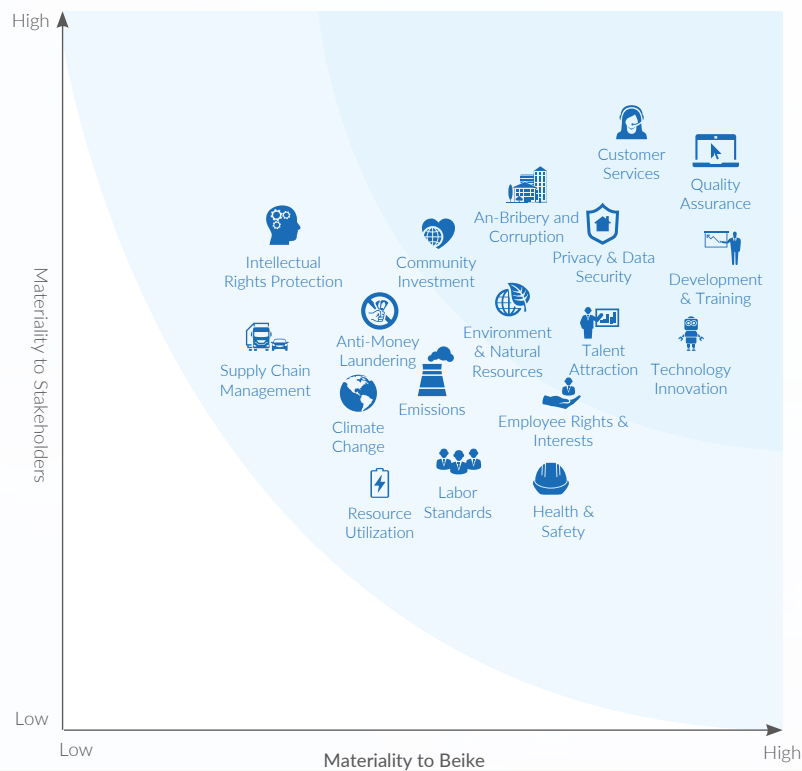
High

Customer Services

Quality Assurance

An-Bribery and Corruption

Privacy & Data Security

Intellectual Rights Protection

Community Investment

Development & Training

Anti-Money Laundering

Environment & Natural Resources

Talent Attraction

Technology Innovation

Supply Chain Management

Emissions

Climate Change

Employee Rights & Interests

Labor Standards

Resource Utilization

Health & Safety

Materiality to Stakeholders

Low

Low

Materiality to Beike

High